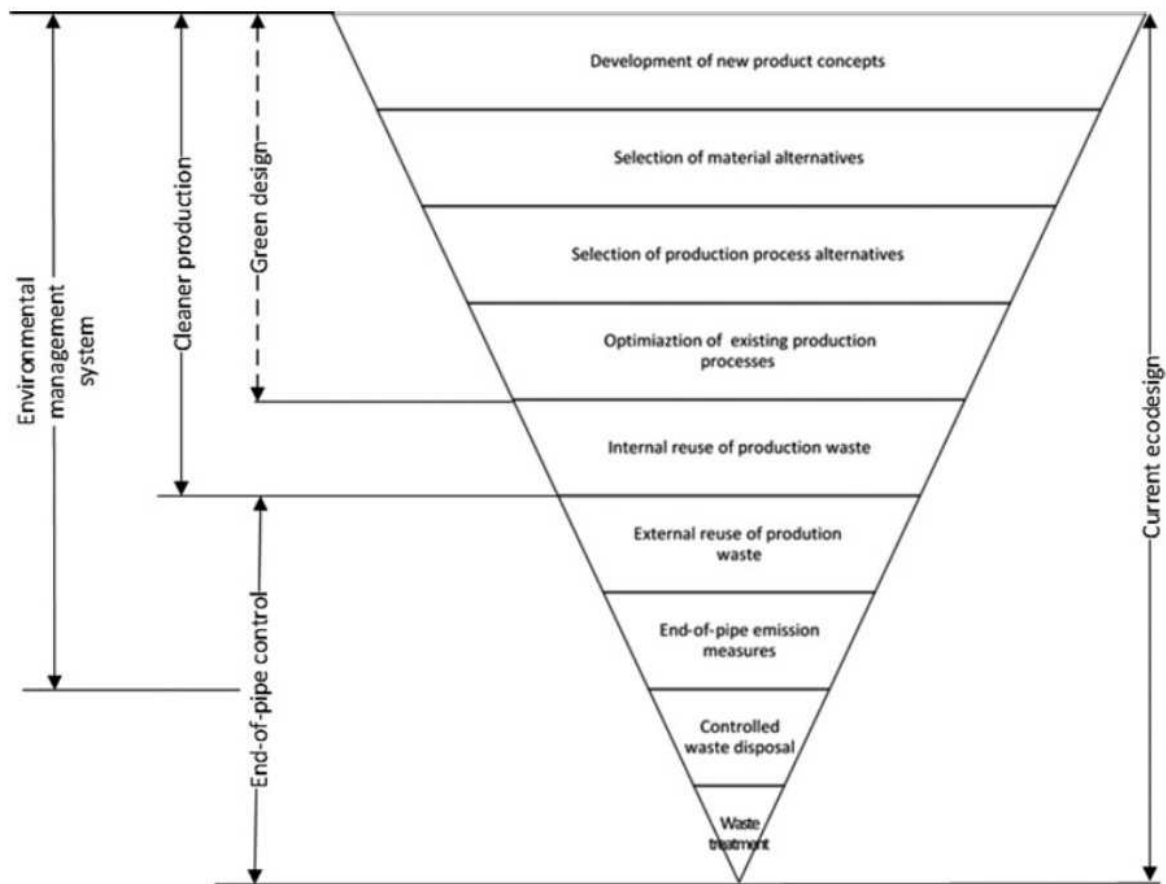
Environmental management system

Cleaner production

Green design

End-of-pipe control

Development of new product concepts

Selection of material alternatives

Selection of production process alternatives

Optimiaztion of existing production processes

Internal reuse of production waste

External reuse of prodution waste

End-of-pipe emission measures

Controlled waste disposal

Waste treatment

Current ecodesign